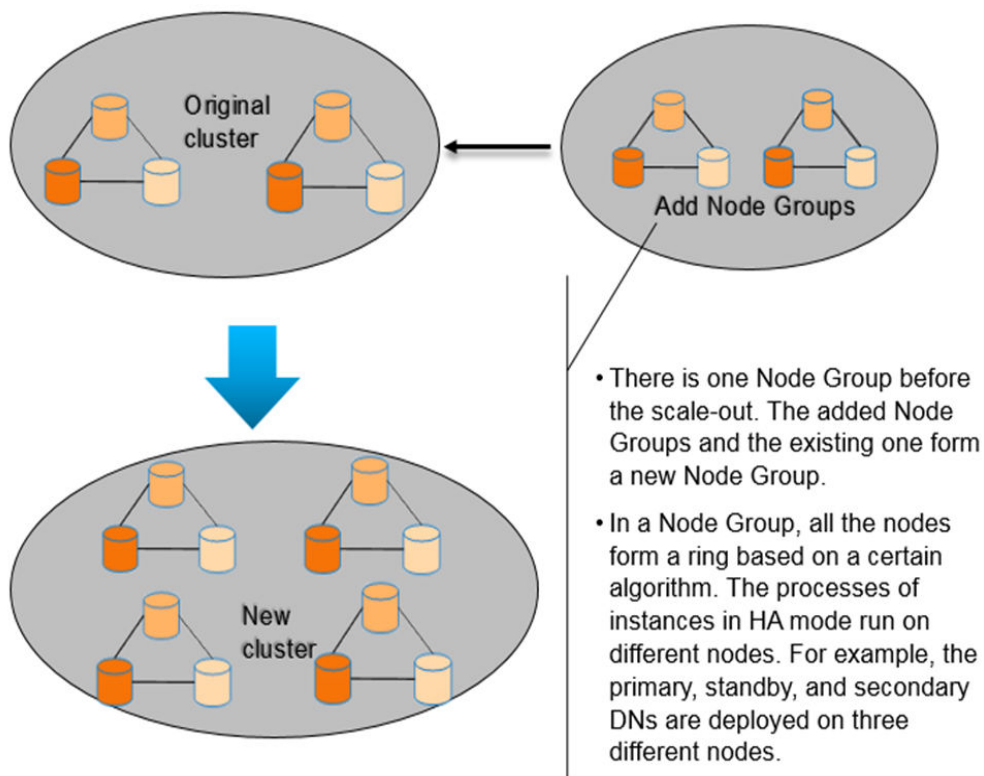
Original cluster

Add Node Groups

New cluster

• There is one Node Group before the scale-out. The added Node Groups and the existing one form a new Node Group.

• In a Node Group, all the nodes form a ring based on a certain algorithm. The processes of instances in HA mode run on different nodes. For example, the primary, standby, and secondary DNs are deployed on three different nodes.